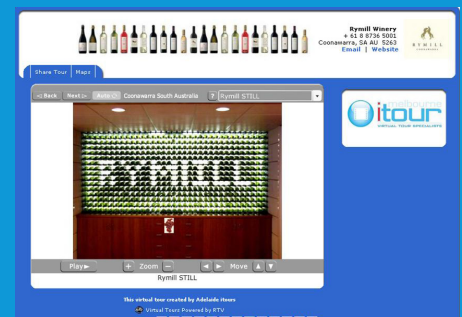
Rymill Winery
+ 61 8 8736 5001
Coonawarra, SA AU 5263
Email | Website

RYMILL

Share Tour | Maps

<< Back | Next >> | Auto | Coonawarra South Australia | ? | Rymill STILL

RYMILL

Play ▶ | + Zoom – | ◀ ▶ Move ▲ ▼

Rymill STILL

itour
VIRTUAL TOUR SPECIALISTS

This virtual tour created by Adelaide itours
Virtual Tours Powered by RTV